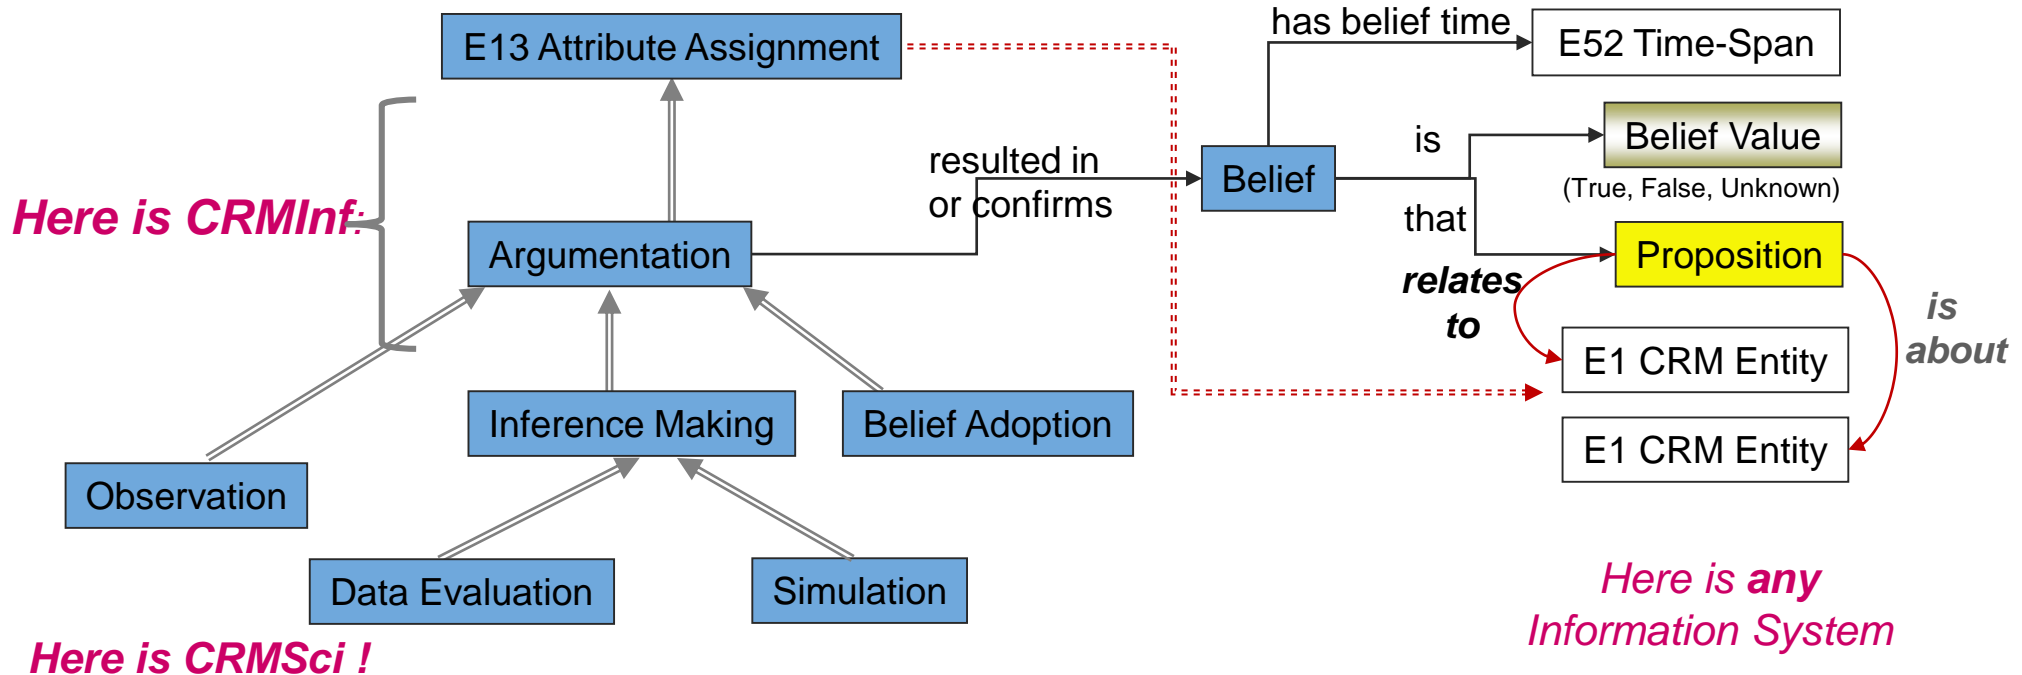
E13 Attribute Assignment

has belief time

E52 Time-Span

Belief Value

is

resulted in or confirms

Belief

(True, False, Unknown)

Here is CRMInf:

that

Argumentation

Proposition

relates to

is about

E1 CRM Entity

Inference Making

Belief Adoption

E1 CRM Entity

Observation

Data Evaluation

Simulation

Here is any Information System

Here is CRMSci !